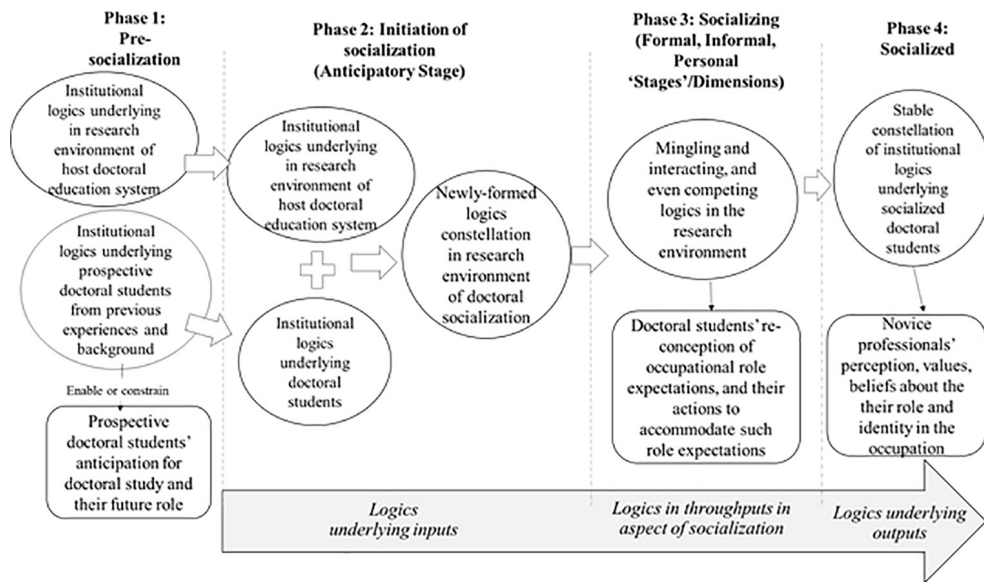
Phase 1: Pre-socialization

Institutional logics underlying in research environment of host doctoral education system

Institutional logics underlying prospective doctoral students from previous experiences and background

Enable or constrain

Prospective doctoral students' anticipation for doctoral study and their future role

Phase 2: Initiation of socialization (Anticipatory Stage)

Institutional logics underlying in research environment of host doctoral education system

Institutional logics underlying doctoral students

Newly-formed logics constellation in research environment of doctoral socialization

Phase 3: Socializing (Formal, Informal, Personal 'Stages'/Dimensions)

Mingling and interacting, and even competing logics in the research environment

Doctoral students' re-conception of occupational role expectations, and their actions to accommodate such role expectations

Phase 4: Socialized

Stable constellation of institutional logics underlying socialized doctoral students

Novice professionals' perception, values, beliefs about the their role and identity in the occupation

Logics underlying inputs

Logics in throughputs in aspect of socialization

Logics underlying outputs